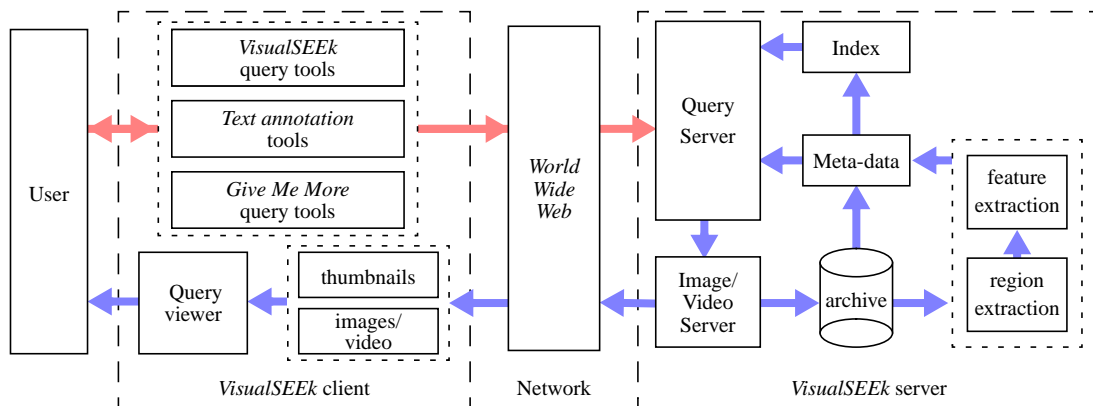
User

VisualSEEk query tools

Text annotation tools

Give Me More query tools

Query viewer

thumbnails

images/ video

VisualSEEk client

World Wide Web

Network

Query Server

Index

Meta-data

feature extraction

region extraction

Image/ Video Server

archive

VisualSEEk server